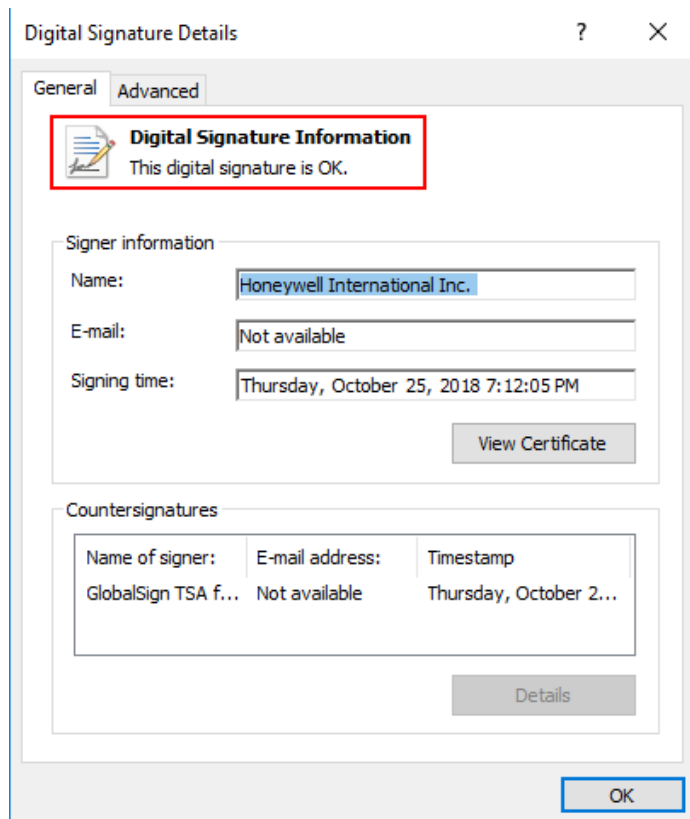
Digital Signature Details ? ×

General Advanced

Digital Signature Information
This digital signature is OK.

Signer information

Name: Honeywell International Inc.

E-mail: Not available

Signing time: Thursday, October 25, 2018 7:12:05 PM

View Certificate

Countersignatures

| Name of signer: | E-mail address: | Timestamp |
|---|---|---|
| GlobalSign TSA f... | Not available | Thursday, October 2... |

Details

OK